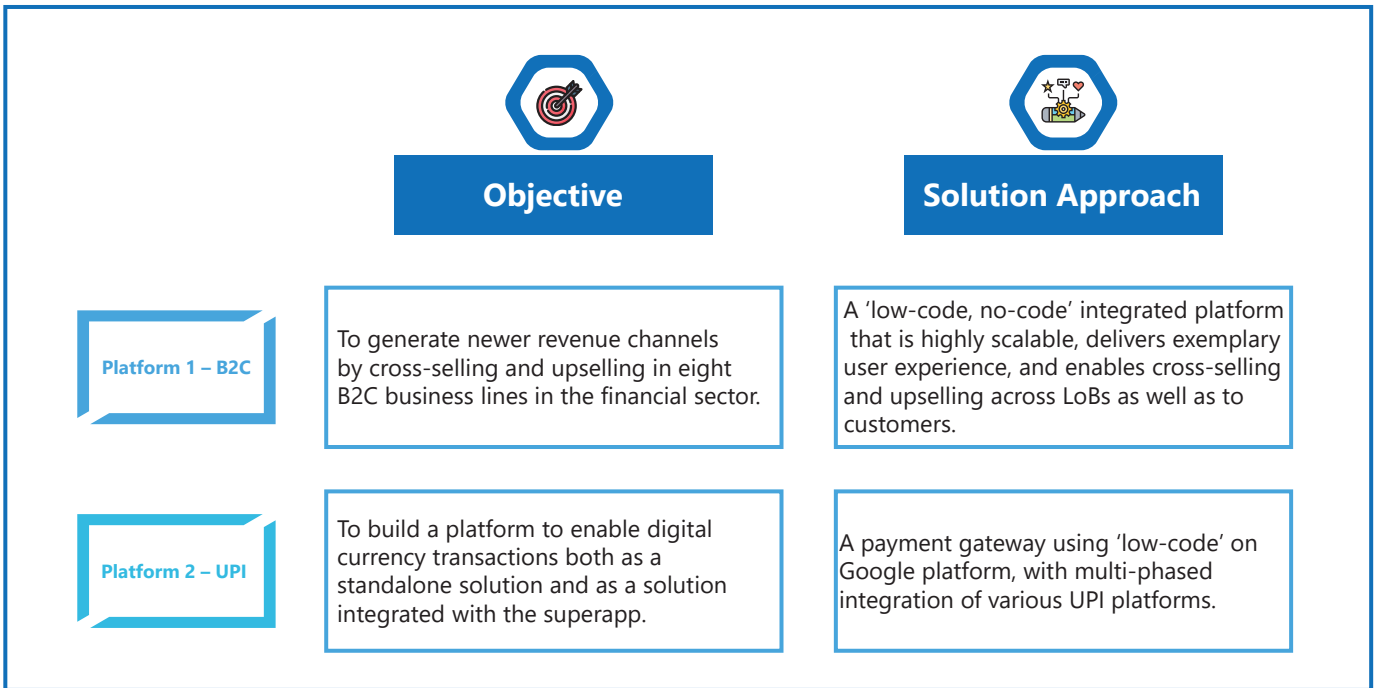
Objective

Solution Approach

Platform 1 – B2C

To generate newer revenue channels by cross-selling and upselling in eight B2C business lines in the financial sector.

A ‘low-code, no-code’ integrated platform that is highly scalable, delivers exemplary user experience, and enables cross-selling and upselling across LoBs as well as to customers.

Platform 2 – UPI

To build a platform to enable digital currency transactions both as a standalone solution and as a solution integrated with the superapp.

A payment gateway using ‘low-code’ on Google platform, with multi-phased integration of various UPI platforms.